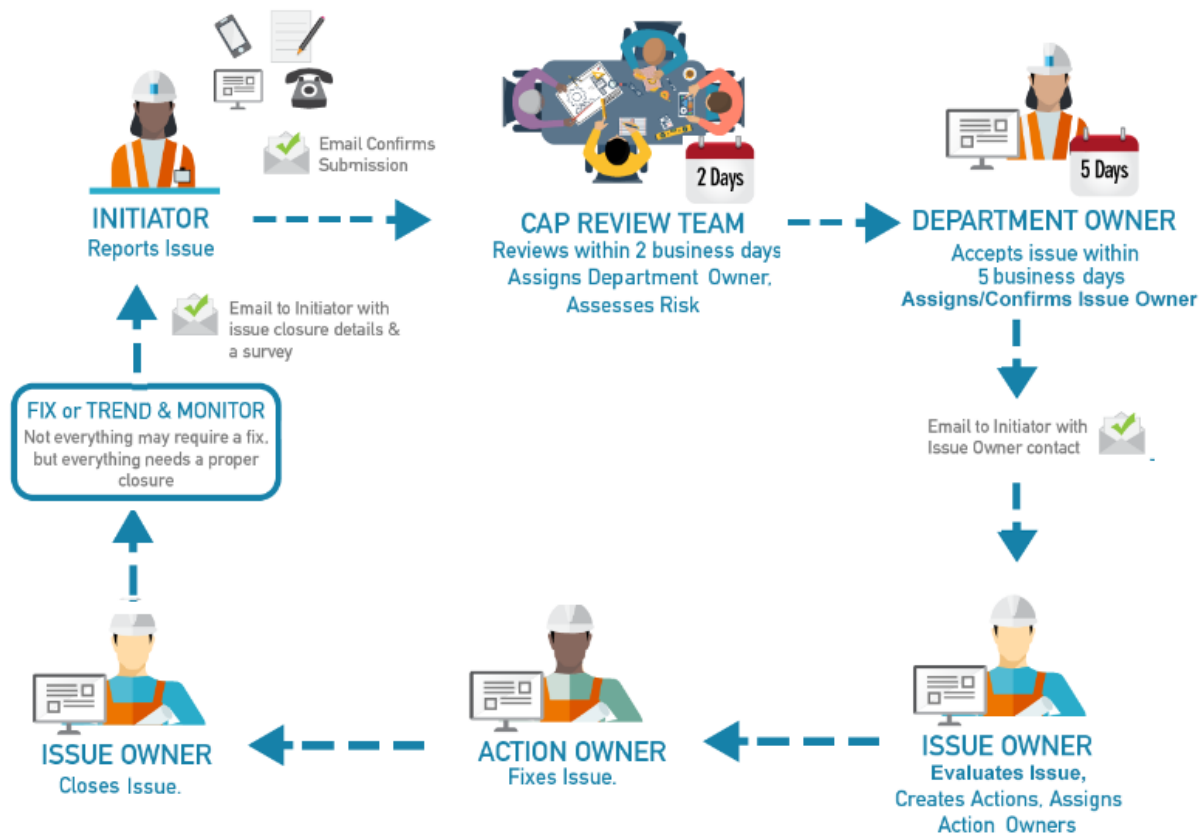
Email Confirms Submission

INITIATOR
Reports Issue

2 Days

CAP REVIEW TEAM
Reviews within 2 business days
Assigns Department Owner, Assesses Risk

5 Days

DEPARTMENT OWNER
Accepts issue within 5 business days
Assigns/Confirms Issue Owner

Email to Initiator with issue closure details & a survey

FIX or TREND & MONITOR
Not everything may require a fix, but everything needs a proper closure

Email to Initiator with Issue Owner contact

ISSUE OWNER
Closes Issue.

ACTION OWNER
Fixes Issue.

ISSUE OWNER
Evaluates Issue,
Creates Actions, Assigns Action Owners